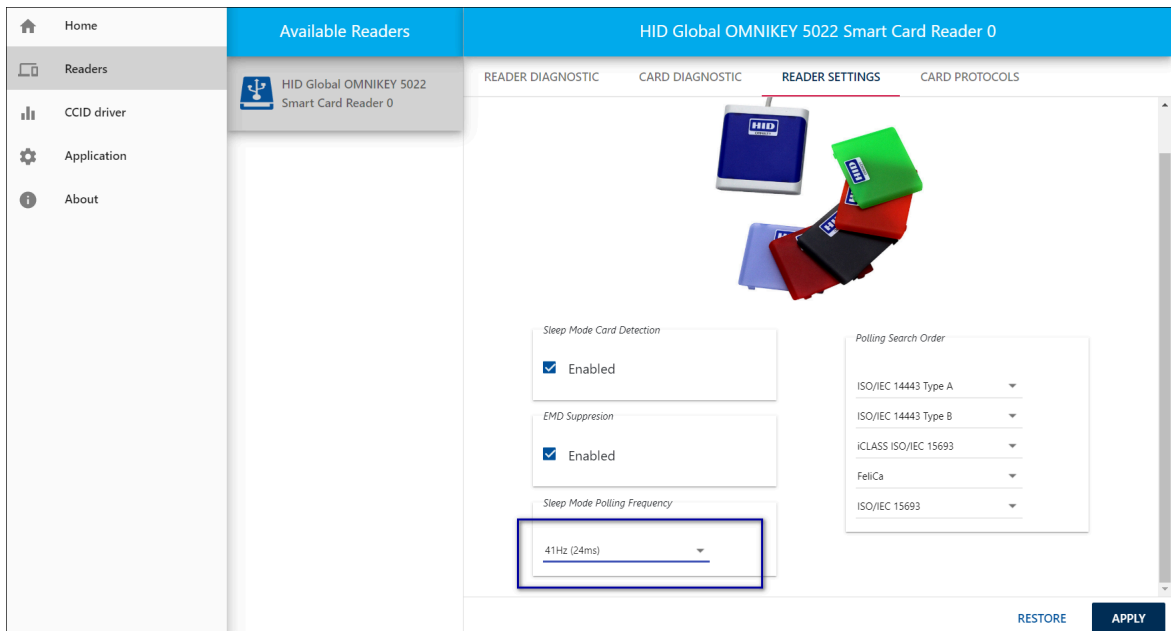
Home
Readers
CCID driver
Application
About

Available Readers
HID Global OMNIKEY 5022 Smart Card Reader 0

HID Global OMNIKEY 5022 Smart Card Reader 0
READER DIAGNOSTIC
CARD DIAGNOSTIC
READER SETTINGS
CARD PROTOCOLS

HID

Sleep Mode Card Detection
Enabled

EMD Suppresion
Enabled

Sleep Mode Polling Frequency
41Hz (24ms)

Polling Search Order
ISO/IEC 14443 Type A
ISO/IEC 14443 Type B
iCLASS ISO/IEC 15693
FeliCa
ISO/IEC 15693

RESTORE
APPLY